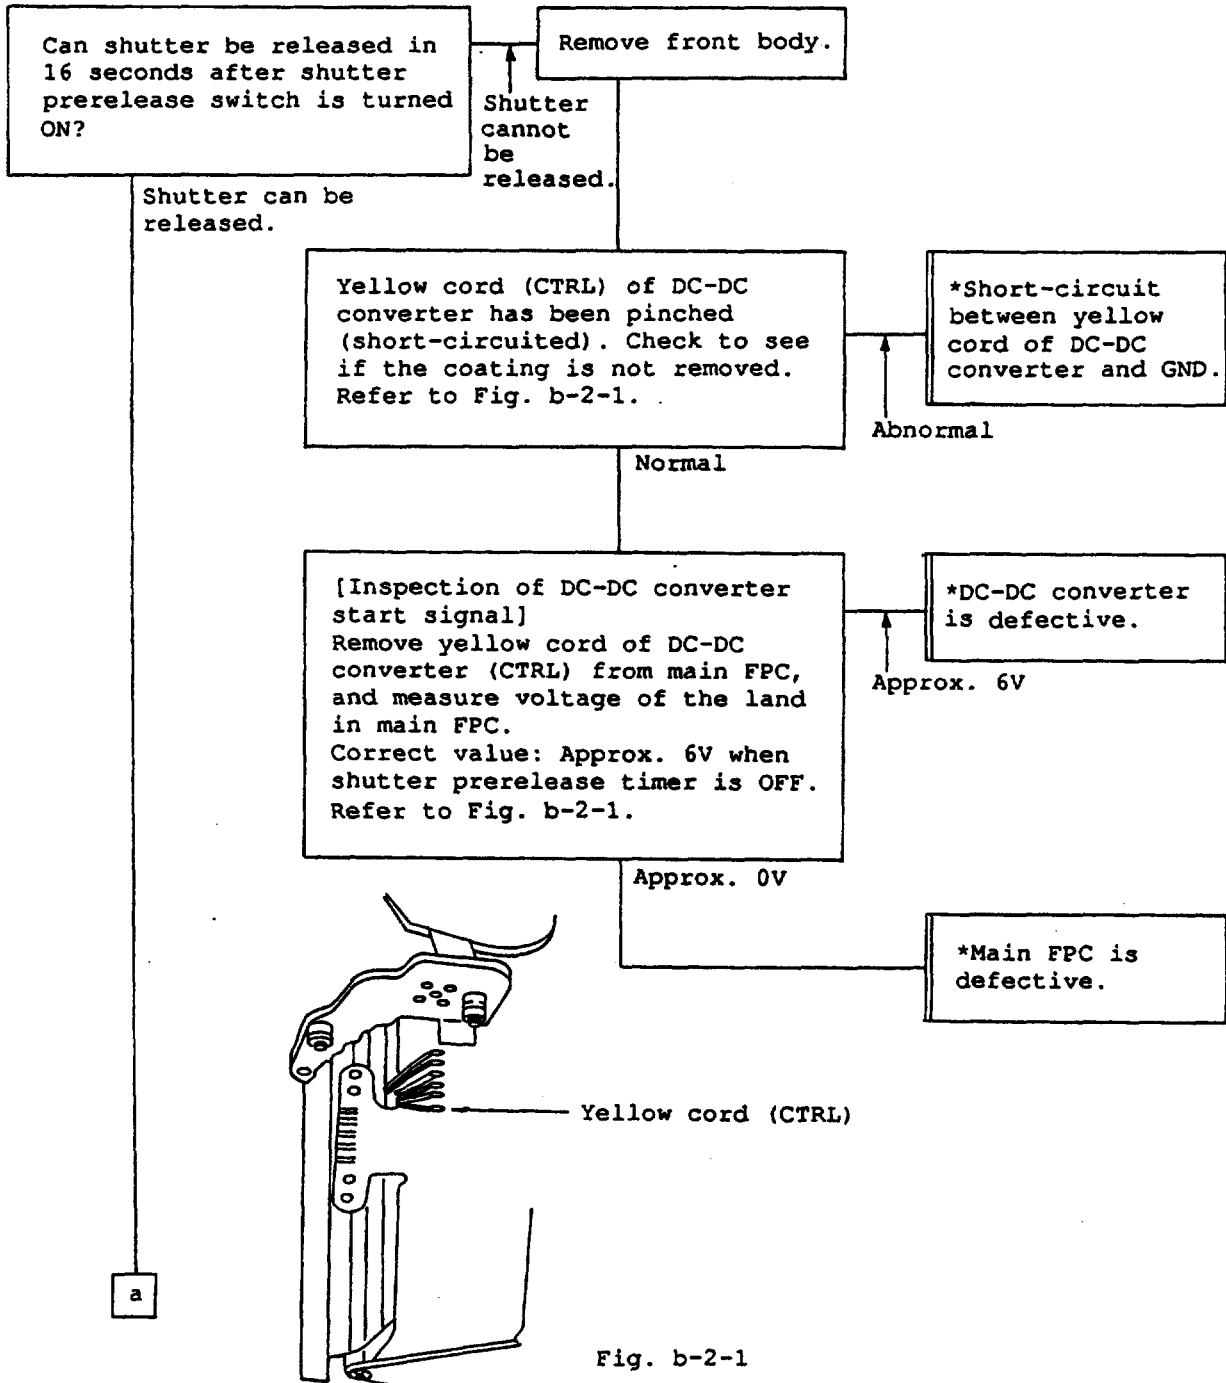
Can shutter be released in 16 seconds after shutter prerelease switch is turned ON?

Shutter cannot be released.

Remove front body.

Shutter can be released.

Yellow cord (CTRL) of DC-DC converter has been pinched (short-circuited). Check to see if the coating is not removed. Refer to Fig. b-2-1.

Abnormal

*Short-circuit between yellow cord of DC-DC converter and GND.

Normal

[Inspection of DC-DC converter start signal]
Remove yellow cord of DC-DC converter (CTRL) from main FPC, and measure voltage of the land in main FPC.
Correct value: Approx. 6V when shutter prerelease timer is OFF.
Refer to Fig. b-2-1.

Approx. 6V

*DC-DC converter is defective.

Approx. 0V

*Main FPC is defective.

Yellow cord (CTRL)

a

Fig. b-2-1